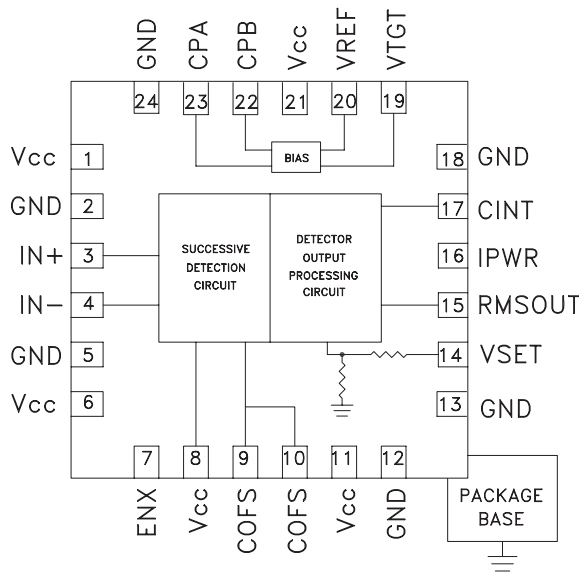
GND CPA CPB Vcc VREF VTGT

24 23 22 21 20 19

BIAS

Vcc 1
GND 2
IN+ 3
IN− 4
GND 5
Vcc 6

SUCCESSIVE DETECTION CIRCUIT

DETECTOR OUTPUT PROCESSING CIRCUIT

18 GND
17 CINT
16 IPWR
15 RMSOUT
14 VSET
13 GND

7 8 9 10 11 12

ENX Vcc COFS COFS Vcc GND

PACKAGE BASE